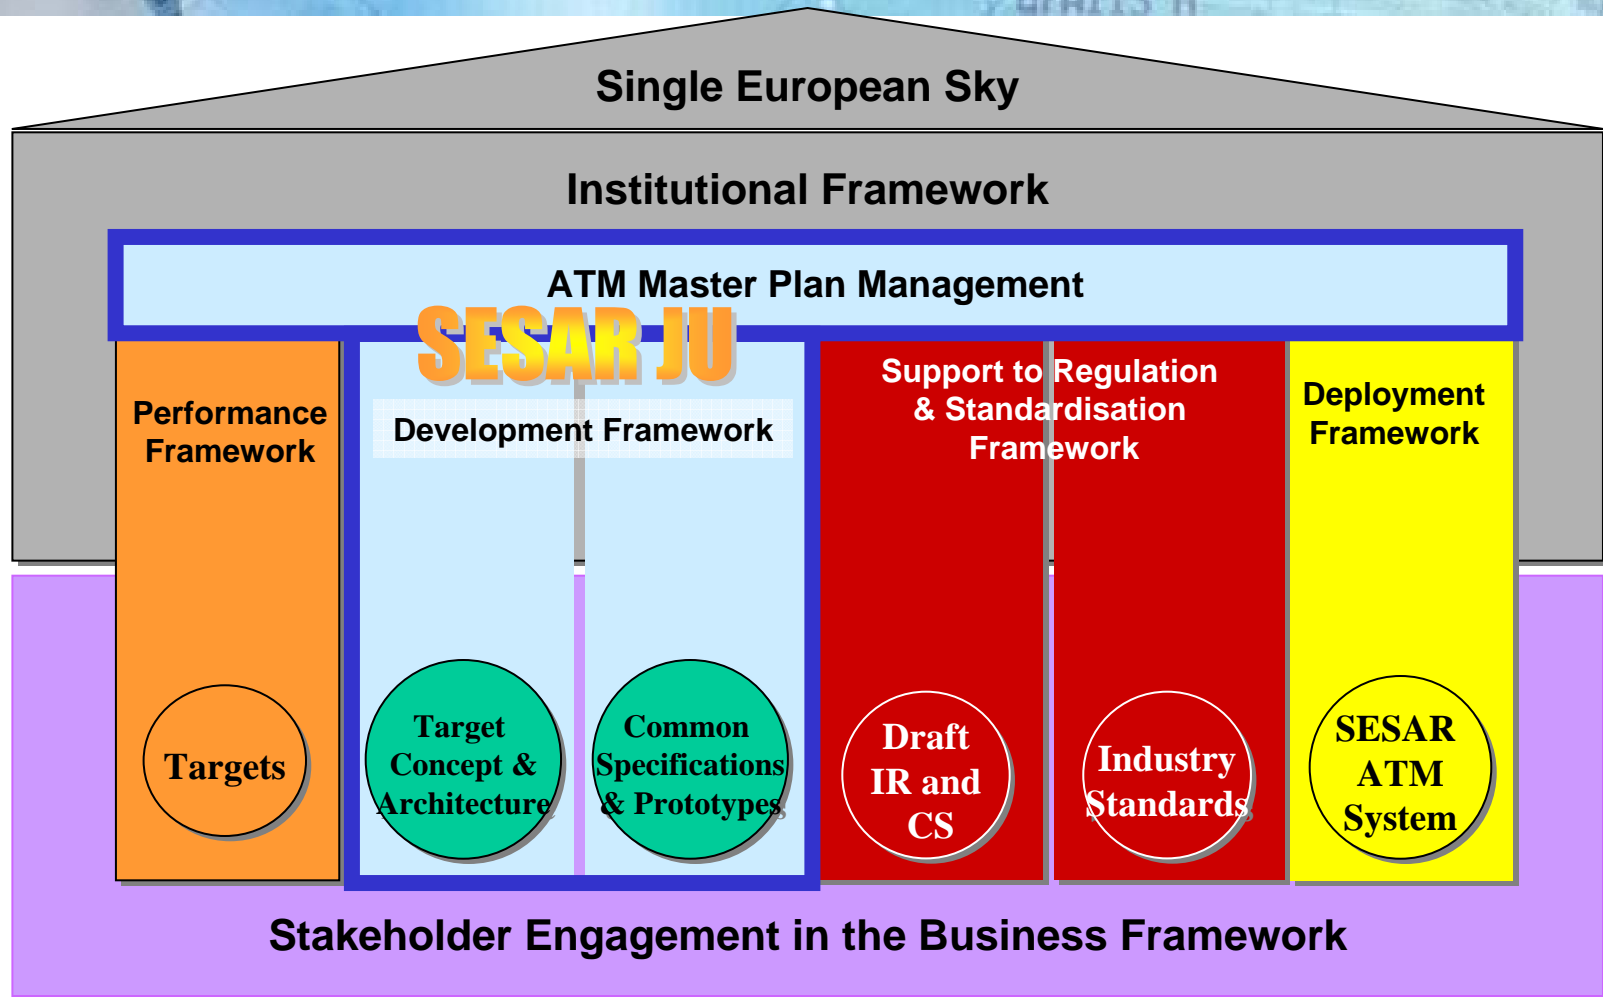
Single European Sky

Institutional Framework

ATM Master Plan Management

SESAR JU

Performance Framework

Development Framework

Support to Regulation & Standardisation Framework

Deployment Framework

Targets

Target Concept & Architecture

Common Specifications & Prototypes

Draft IR and CS

Industry Standards

SESAR ATM System

Stakeholder Engagement in the Business Framework